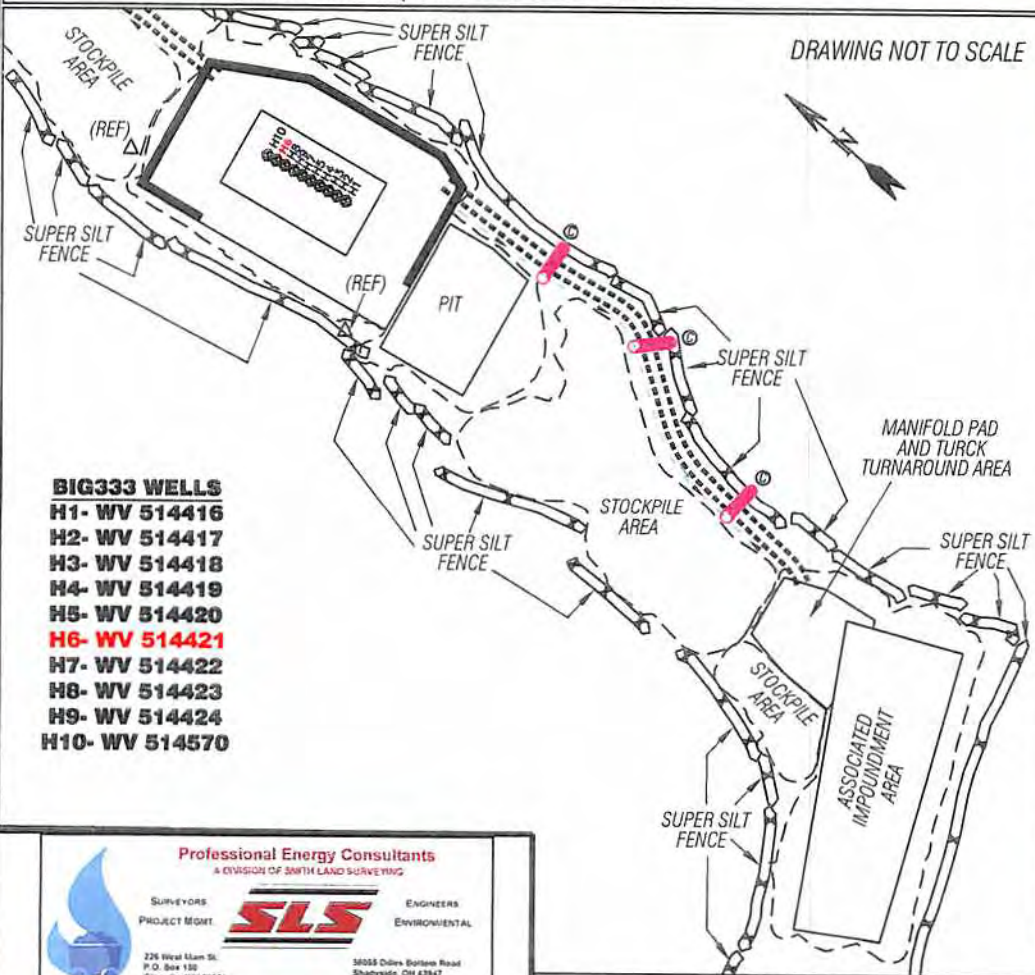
STOCKPILE AREA

SUPER SILT FENCE

DRAWING NOT TO SCALE

N

(REF)

H10 H9 H8 H7 H6 H5 H4 H3 H2 H1

SUPER SILT FENCE

(REF)

PIT

C

C

SUPER SILT FENCE

C

MANIFOLD PAD AND TURCK TURNAROUND AREA

BIG333 WELLS
H1- WV 514416
H2- WV 514417
H3- WV 514418
H4- WV 514419
H5- WV 514420
H6- WV 514421
H7- WV 514422
H8- WV 514423
H9- WV 514424
H10- WV 514570

STOCKPILE AREA

SUPER SILT FENCE

SUPER SILT FENCE

STOCKPILE AREA

ASSOCIATED IMPOUNDMENT AREA

SUPER SILT FENCE

Professional Energy Consultants
A DIVISION OF SMITH LAND SURVEYING

SURVEYORS
PROJECT MGMT.

SLS

ENGINEERS
ENVIRONMENTAL

226 West Main St.
P.O. Box 150
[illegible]

38055 Dilles Bottom Road
Shadyside, OH 43947